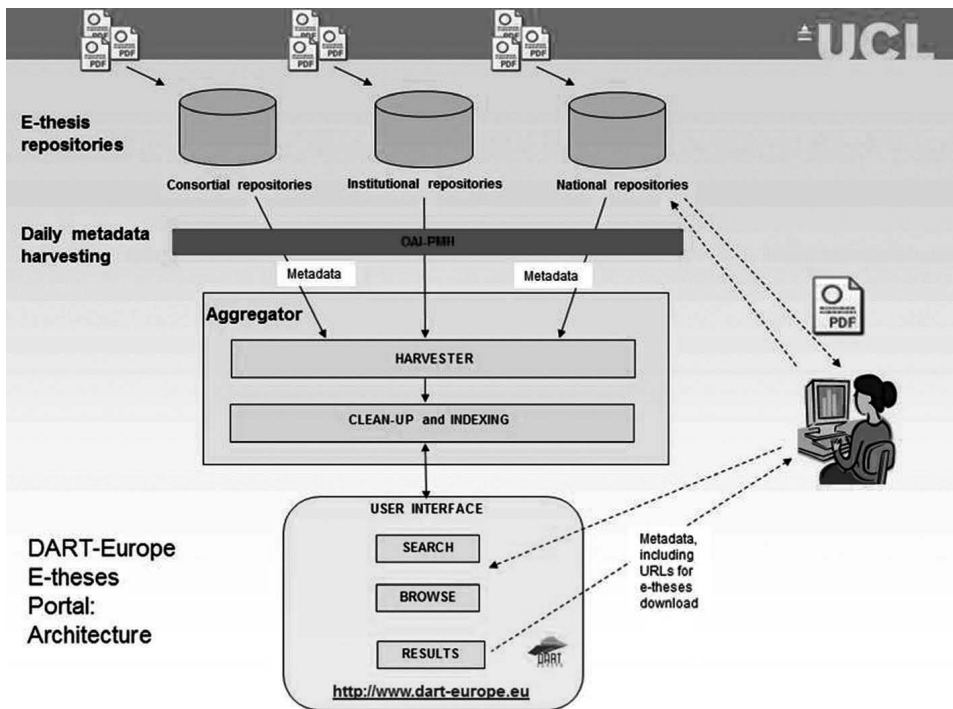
UCL

PDF PDF PDF

E-thesis repositories

Consortial repositories

Institutional repositories

National repositories

Daily metadata harvesting

OAI-PMH

Metadata

Metadata

Aggregator

HARVESTER

CLEAN-UP and INDEXING

PDF

USER INTERFACE

SEARCH

BROWSE

RESULTS

Metadata, including URLs for e-theses download

DART-Europe E-theses Portal: Architecture

DART

http://www.dart-europe.eu